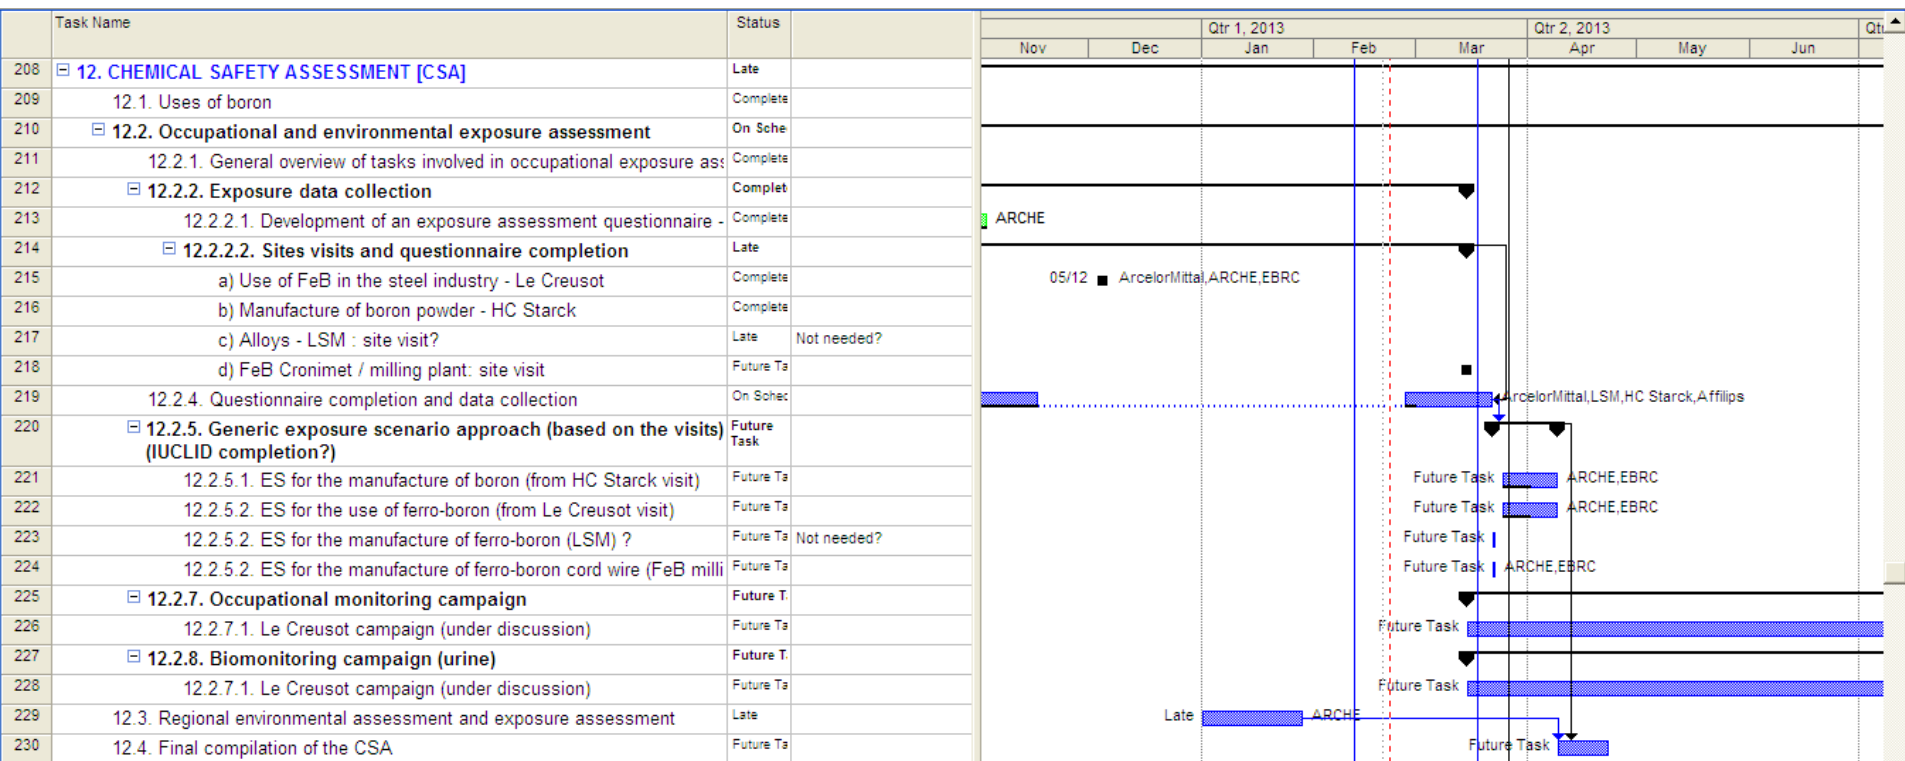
| | Task Name | Status | |
|---|---|---|---|
| 208 | ⊟ 12. CHEMICAL SAFETY ASSESSMENT [CSA] | Late | |
| 209 | 12.1. Uses of boron | Complete | |
| 210 | ⊟ 12.2. Occupational and environmental exposure assessment | On Sche | |
| 211 | 12.2.1. General overview of tasks involved in occupational exposure as: | Complete | |
| 212 | ⊟ 12.2.2. Exposure data collection | Complet | |
| 213 | 12.2.2.1. Development of an exposure assessment questionnaire - | Complete | |
| 214 | ⊟ 12.2.2.2. Sites visits and questionnaire completion | Late | |
| 215 | a) Use of FeB in the steel industry - Le Creusot | Complete | |
| 216 | b) Manufacture of boron powder - HC Starck | Complete | |
| 217 | c) Alloys - LSM : site visit? | Late | Not needed? |
| 218 | d) FeB Cronimet / milling plant: site visit | Future Ta | |
| 219 | 12.2.4. Questionnaire completion and data collection | On Schec | |
| 220 | ⊟ 12.2.5. Generic exposure scenario approach (based on the visits) (IUCLID completion?) | Future Task | |
| 221 | 12.2.5.1. ES for the manufacture of boron (from HC Starck visit) | Future Ta | |
| 222 | 12.2.5.2. ES for the use of ferro-boron (from Le Creusot visit) | Future Ta | |
| 223 | 12.2.5.2. ES for the manufacture of ferro-boron (LSM) ? | Future Ta | Not needed? |
| 224 | 12.2.5.2. ES for the manufacture of ferro-boron cord wire (FeB milli | Future Ta | |
| 225 | ⊟ 12.2.7. Occupational monitoring campaign | Future T. | |
| 226 | 12.2.7.1. Le Creusot campaign (under discussion) | Future Ta | |
| 227 | ⊟ 12.2.8. Biomonitoring campaign (urine) | Future T. | |
| 228 | 12.2.7.1. Le Creusot campaign (under discussion) | Future Ta | |
| 229 | 12.3. Regional environmental assessment and exposure assessment | Late | |
| 230 | 12.4. Final compilation of the CSA | Future Ta | |

Qtr 1, 2013 Qtr 2, 2013 Qt
Nov Dec Jan Feb Mar Apr May Jun

ARCHE
05/12 ArcelorMittal,ARCHE,EBRC
ArcelorMittal,LSM,HC Starck,Affilips
Future Task ARCHE,EBRC
Future Task ARCHE,EBRC
Future Task
Future Task ARCHE,EBRC
Future Task
Future Task
Late ARCHE
Future Task